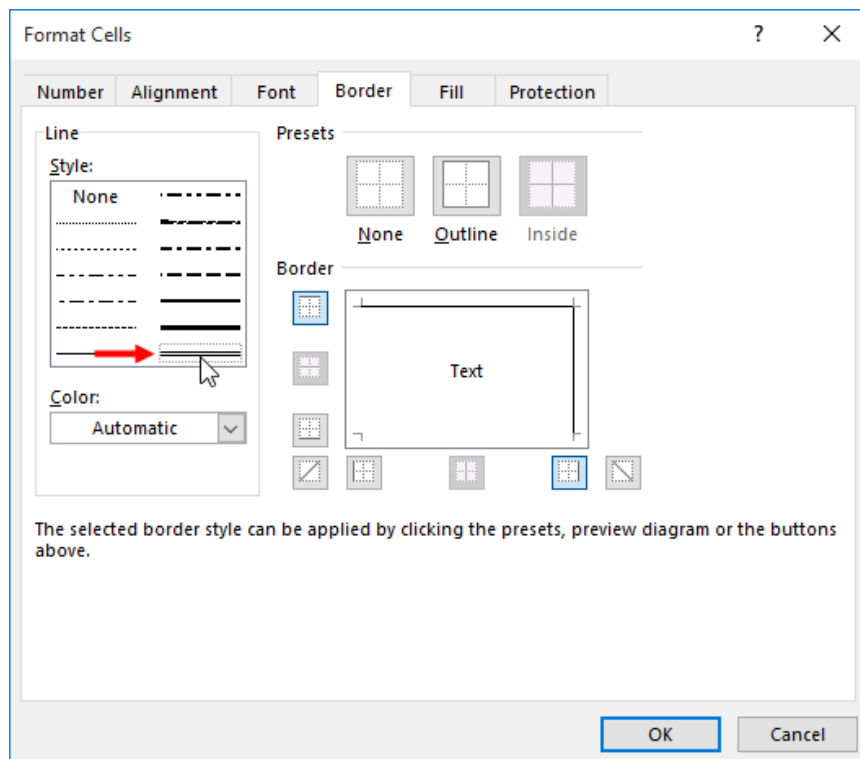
Format Cells

?

X

Number

Alignment

Font

Border

Fill

Protection

Line

Style:

None

Color:

Automatic

Presets

None

Outline

Inside

Border

Text

The selected border style can be applied by clicking the presets, preview diagram or the buttons above.

OK

Cancel